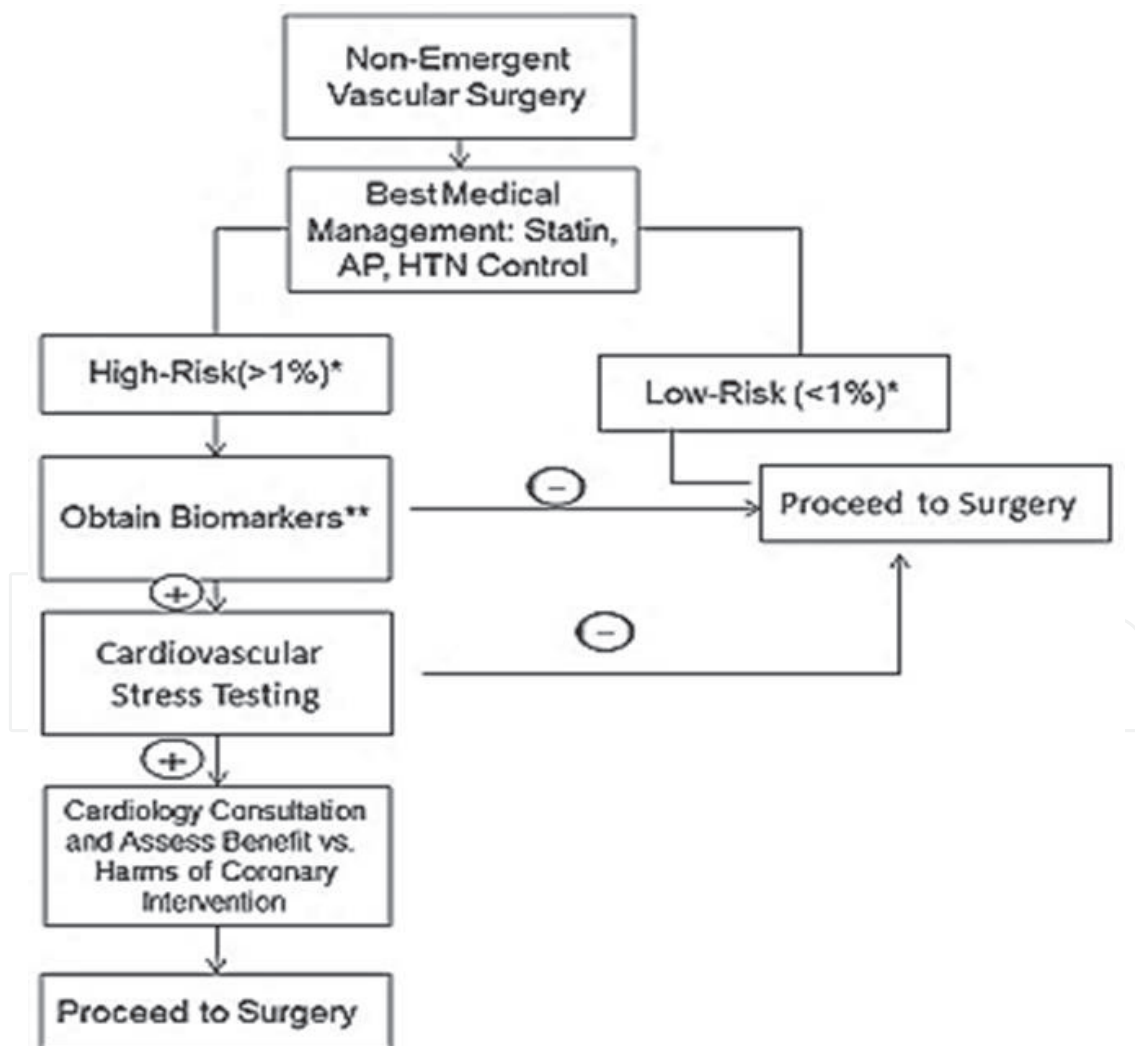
Non-Emergent Vascular Surgery

Best Medical Management: Statin, AP, HTN Control

High-Risk(>1%)*

Low-Risk (<1%)*

Obtain Biomarkers**

−

Proceed to Surgery

+

Cardiovascular Stress Testing

−

+

Cardiology Consultation and Assess Benefit vs. Harms of Coronary Intervention

Proceed to Surgery